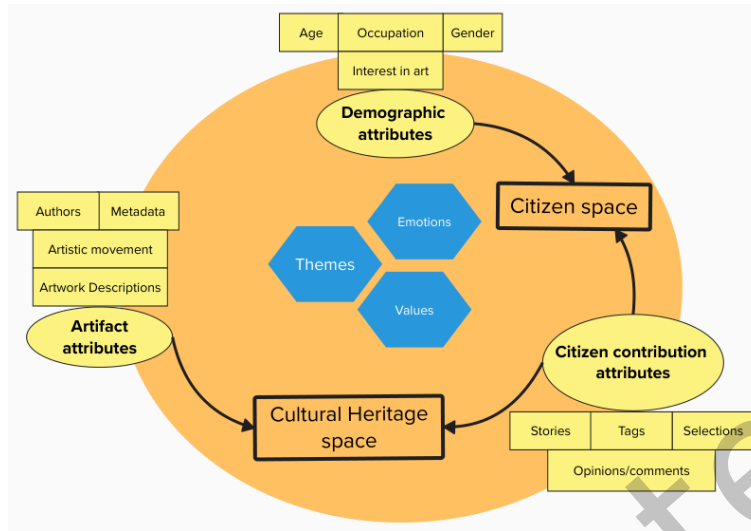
Age
Occupation
Gender
Interest in art
Demographic attributes
Citizen space
Authors
Metadata
Artistic movement
Artwork Descriptions
Artifact attributes
Emotions
Themes
Values
Citizen contribution attributes
Cultural Heritage space
Stories
Tags
Selections
Opinions/comments